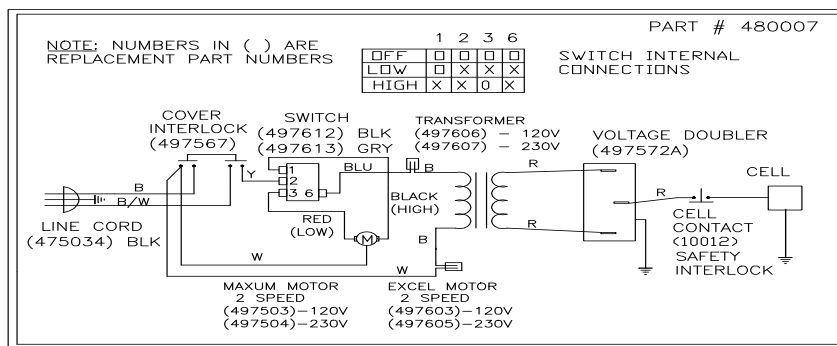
PART # 480007

NOTE: NUMBERS IN ( ) ARE REPLACEMENT PART NUMBERS

|  | 1 | 2 | 3 | 6 |
|---|---|---|---|---|
| OFF | O | O | O | O |
| LOW | O | X | X | X |
| HIGH | X | X | O | X |

SWITCH INTERNAL CONNECTIONS

COVER INTERLOCK (497567)

SWITCH (497612) BLK (497613) GRY

TRANSFORMER (497606) – 120V (497607) – 230V

VOLTAGE DOUBLER (497572A)

CELL

1
2
3 6

BLU

B

Y

B

B/W

R

R

R

BLACK (HIGH)

RED (LOW)

M

B

W

W

LINE CORD (475034) BLK

CELL CONTACT (10012) SAFETY INTERLOCK

MAXUM MOTOR 2 SPEED (497503)–120V (497504)–230V

EXCEL MOTOR 2 SPEED (497603)–120V (497605)–230V